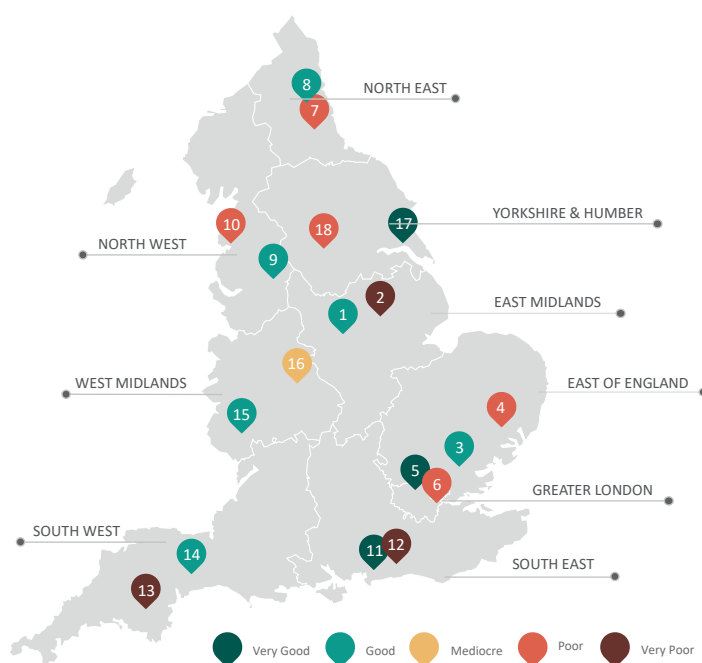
8
7
NORTH EAST

10
18
17
YORKSHIRE & HUMBER
NORTH WEST
9

1
2
EAST MIDLANDS

16
WEST MIDLANDS
EAST OF ENGLAND
15
4

3
5
6
GREATER LONDON

SOUTH WEST
14
11
12
SOUTH EAST
13

Very Good
Good
Mediocre
Poor
Very Poor